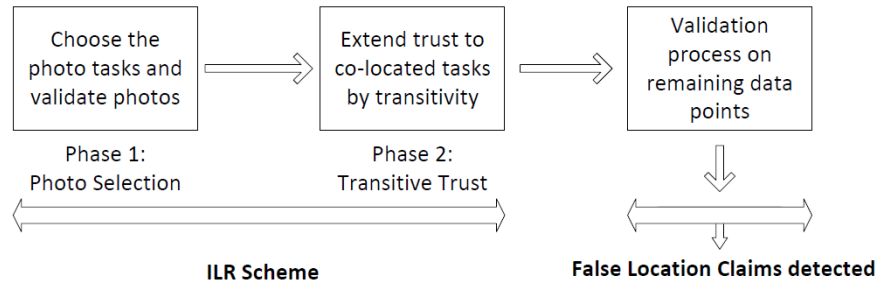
Choose the photo tasks and validate photos

Extend trust to co-located tasks by transitivity

Validation process on remaining data points

Phase 1:
Photo Selection

Phase 2:
Transitive Trust

ILR Scheme

False Location Claims detected